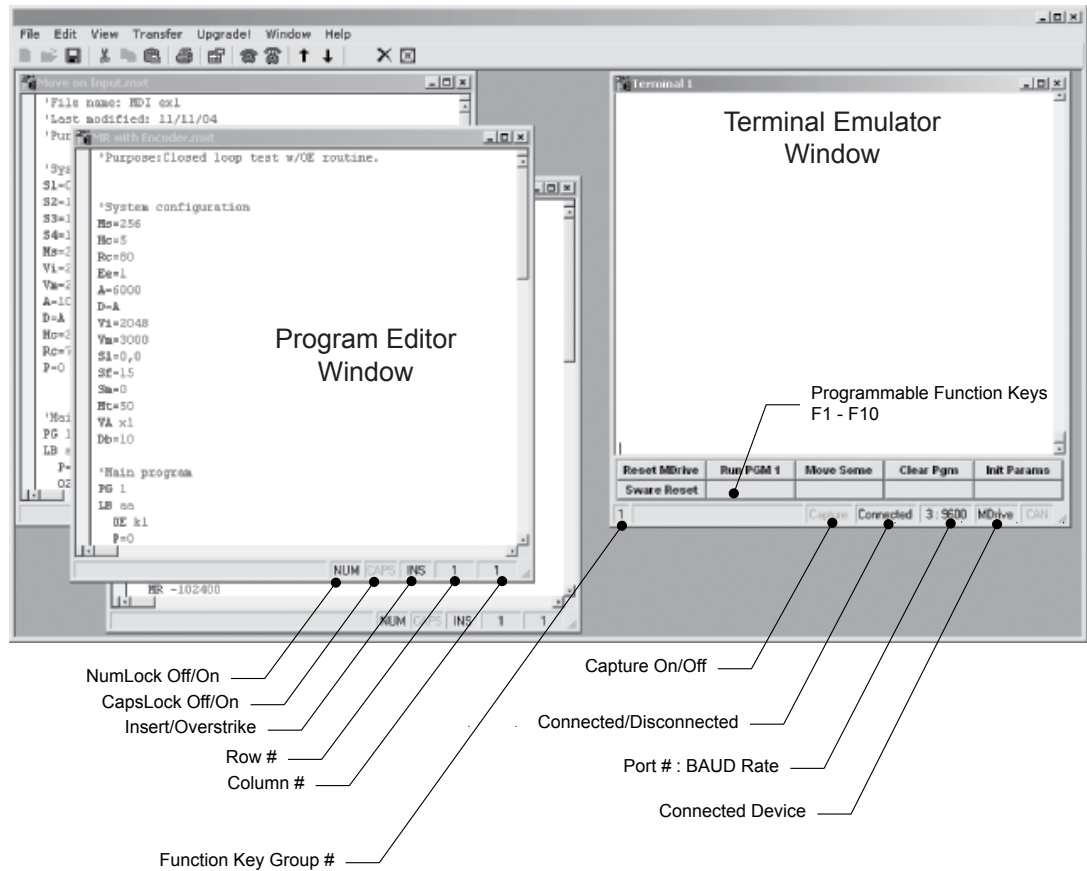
File Edit View Transfer Upgrade! Window Help

Move on Input.mxt

'File name: MDI ex1
'Last modified: 11/11/04
'Pur

'Sys
S1=
S2=1
S3=1
S4=1
Ms=2
Vi=2
Vm=2
A=10
D=A
Mc=2
Rc=
P=0

'Mai
PG 1
LB
P=
O2

MR with Encoder.mxt

'Purpose:Closed loop test w/OE routine.

'System configuration
Ms=256
Hc=5
Rc=80
Ee=1
A=6000
D=A
Vi=2048
Vm=3000
S1=0,0
Sf=15
Sm=0
Ht=50
VA x1
Db=10

'Main program
PG 1
LB aa
OE k1
P=0

MR -102400

NUM CAPS INS 1 1

NUM CAPS INS 1 1

Program Editor Window

Terminal 1

Terminal Emulator Window

Programmable Function Keys F1 - F10

| Reset MDrive | Run PGM 1 | Move Seme | Clear Pgm | Init Params |
|---|---|---|---|---|
| Sware Reset | | | | |

1 Capture Connected 3 : 9600 MDrive CAN

NumLock Off/On
CapsLock Off/On
Insert/Overstrike
Row #
Column #
Function Key Group #

Capture On/Off
Connected/Disconnected
Port # : BAUD Rate
Connected Device